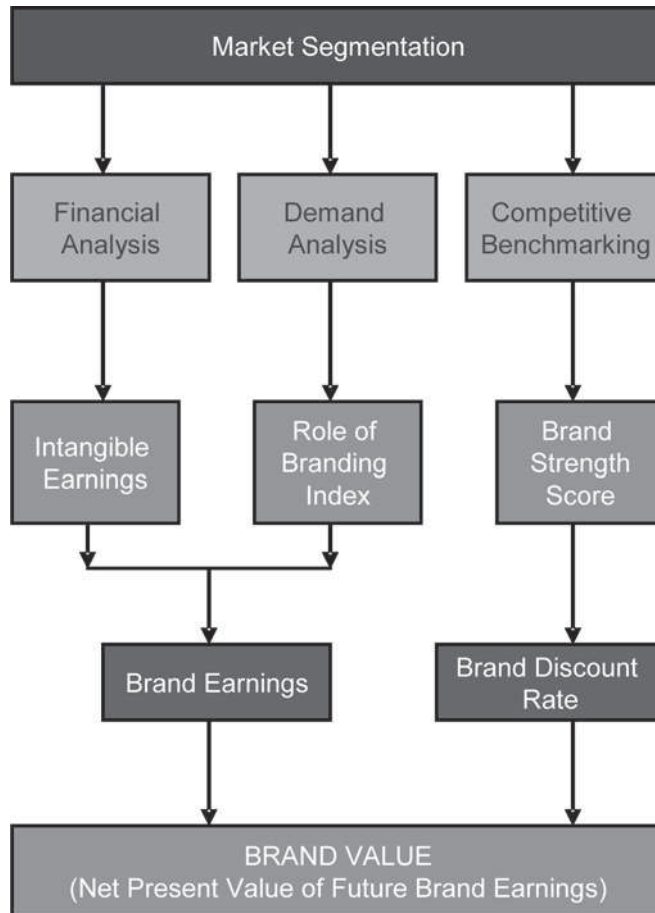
Market Segmentation

Financial Analysis

Demand Analysis

Competitive Benchmarking

Intangible Earnings

Role of Branding Index

Brand Strength Score

Brand Earnings

Brand Discount Rate

BRAND VALUE
(Net Present Value of Future Brand Earnings)